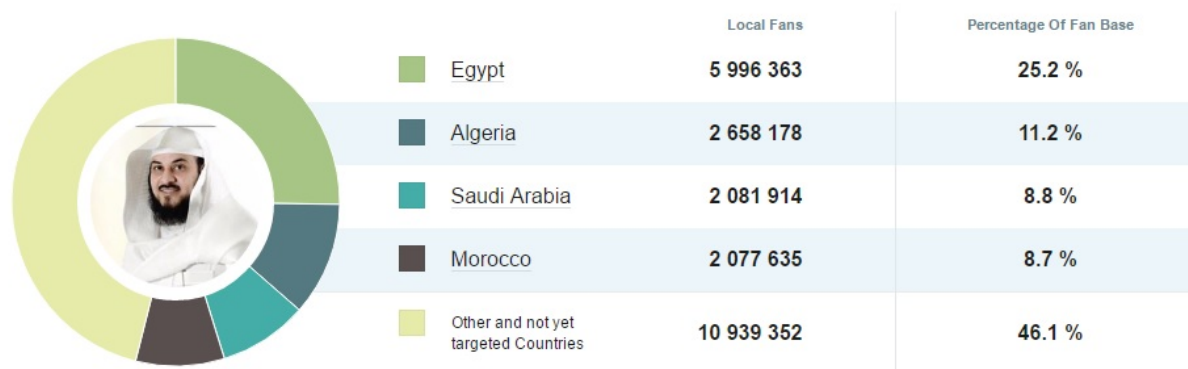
| | Local Fans | Percentage Of Fan Base |
|---|---|---|
| Egypt | 5 996 363 | 25.2 % |
| Algeria | 2 658 178 | 11.2 % |
| Saudi Arabia | 2 081 914 | 8.8 % |
| Morocco | 2 077 635 | 8.7 % |
| Other and not yet targeted Countries | 10 939 352 | 46.1 % |